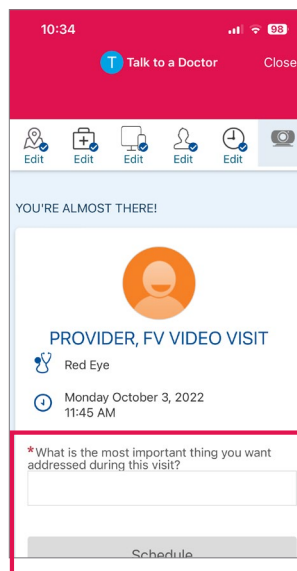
10:34

98

T Talk to a Doctor

Close

Edit Edit Edit Edit Edit

YOU'RE ALMOST THERE!

PROVIDER, FV VIDEO VISIT

Red Eye

Monday October 3, 2022
11:45 AM

*What is the most important thing you want addressed during this visit?

Schedule